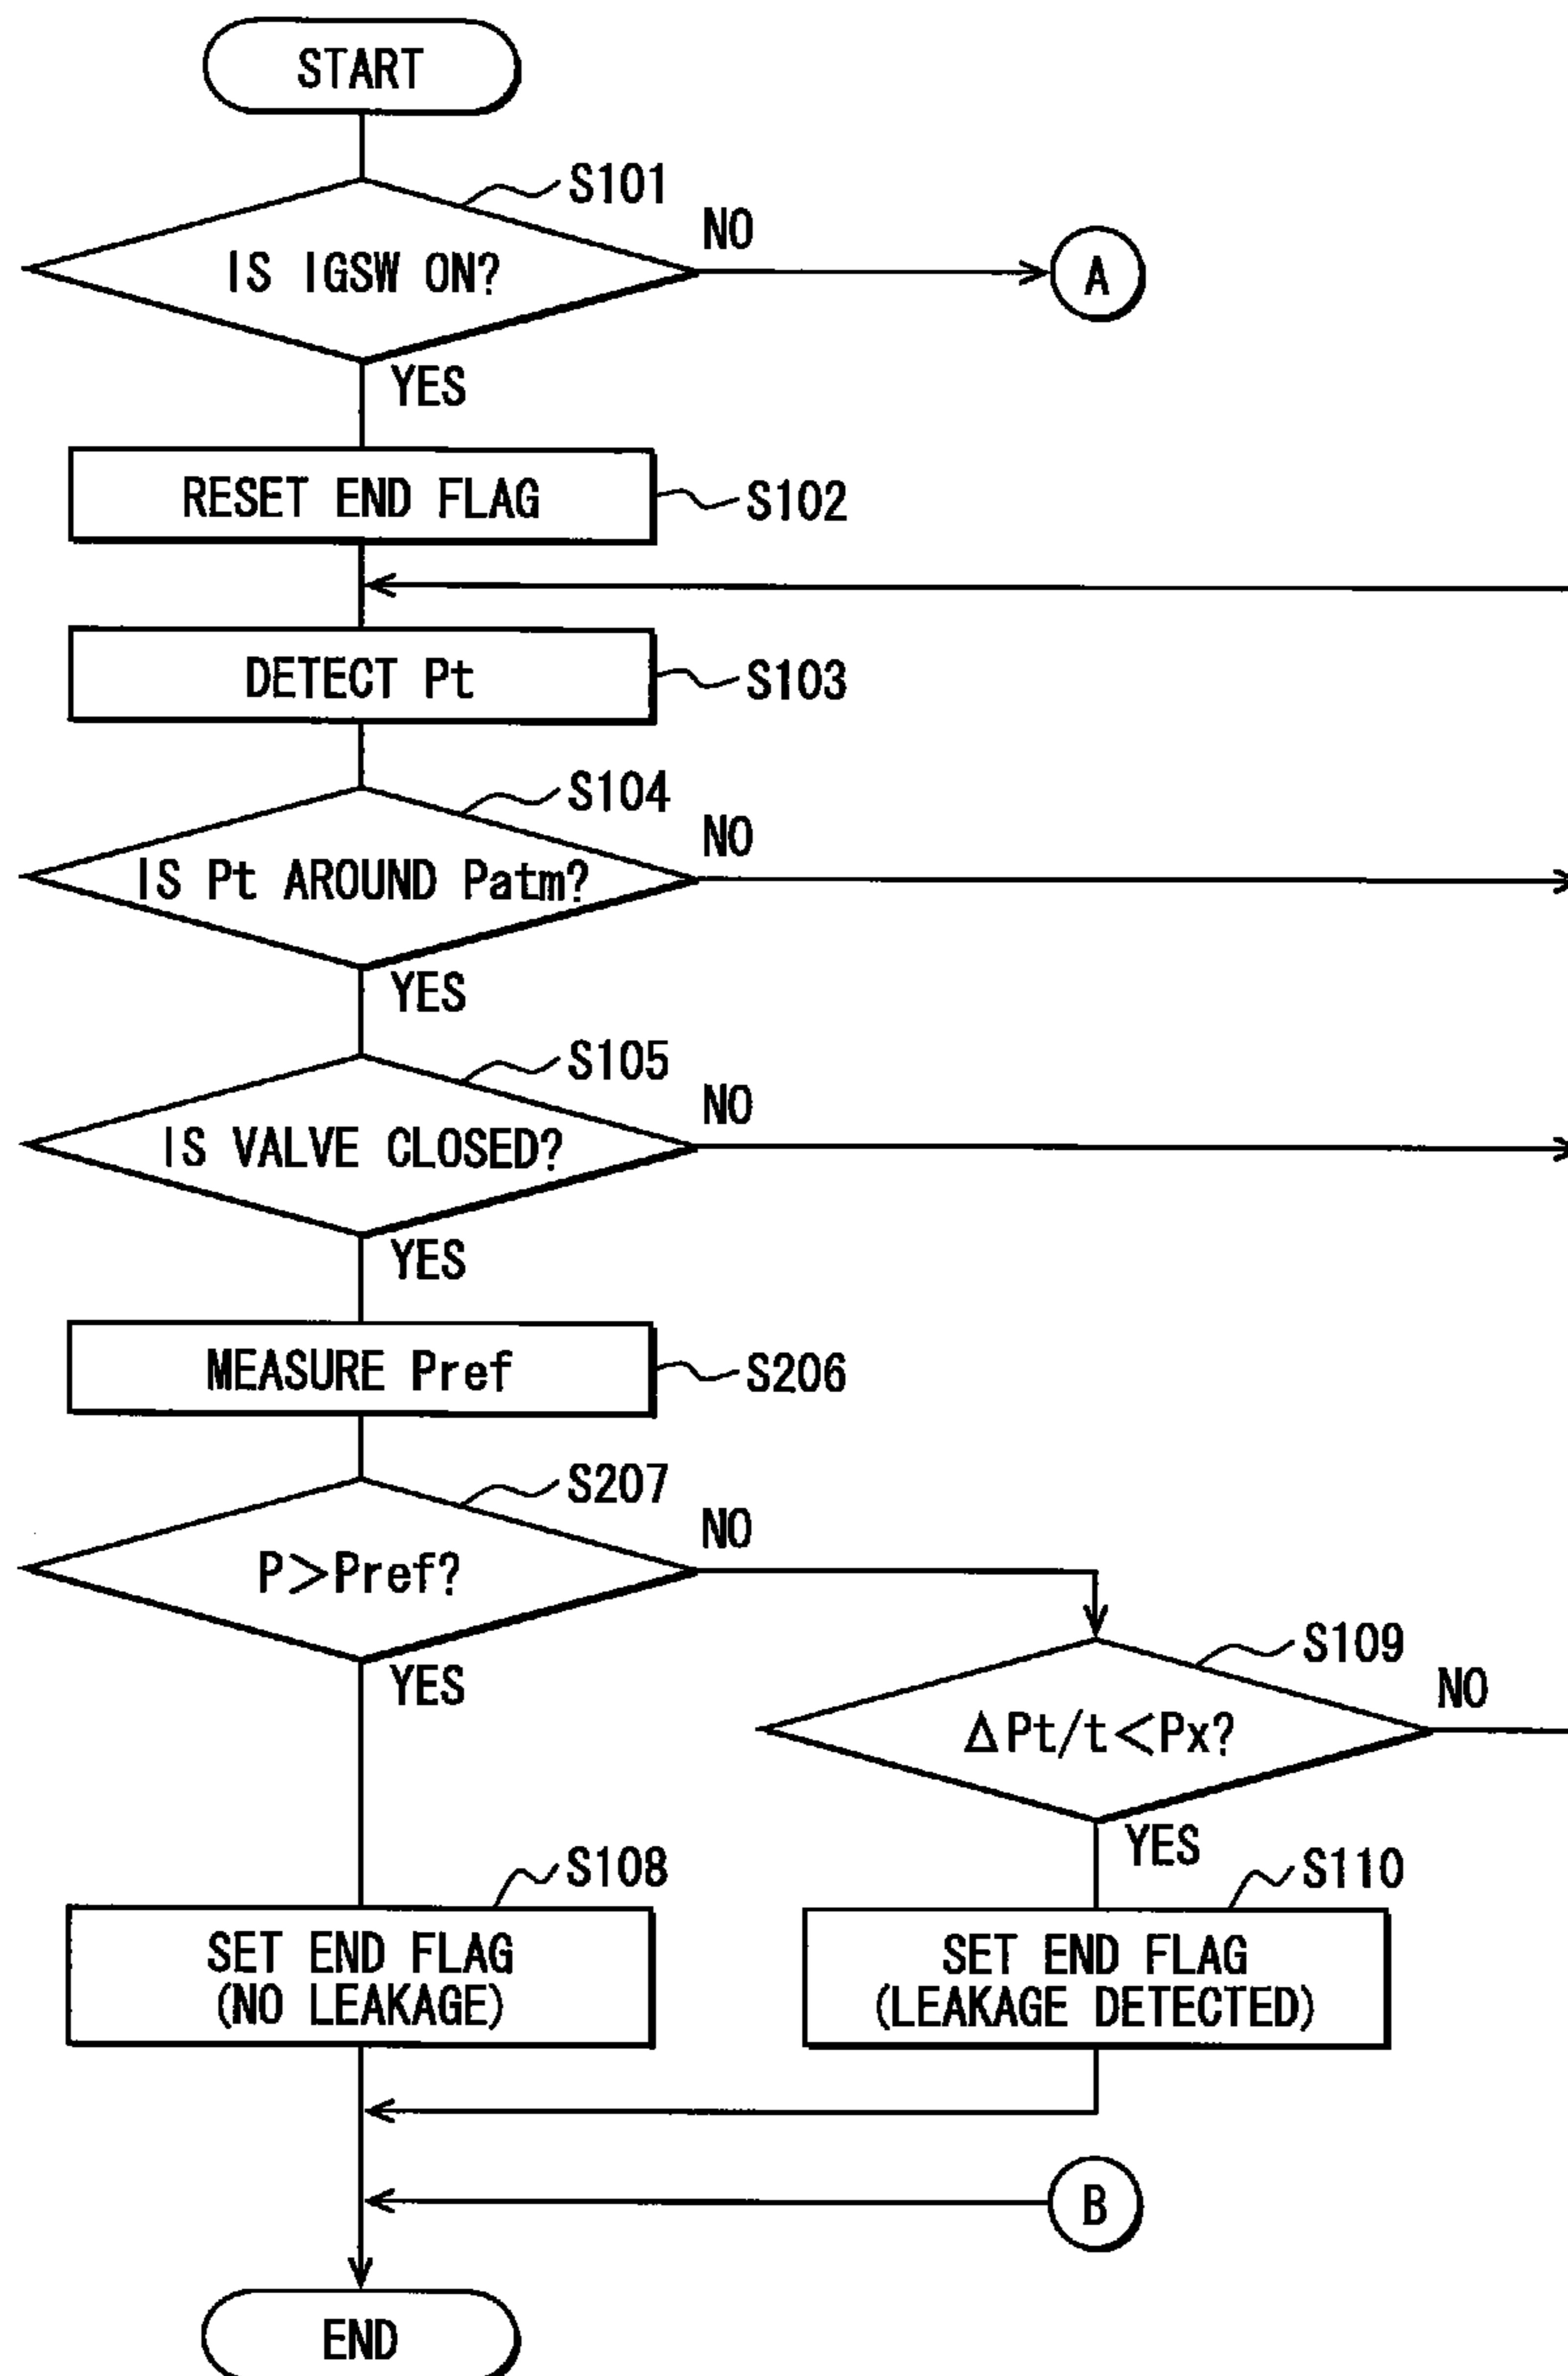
START

S101

IS IGSW ON?

NO

A

YES

RESET END FLAG

S102

DETECT Pt

S103

S104

IS Pt AROUND Patm?

NO

YES

S105

IS VALVE CLOSED?

NO

YES

MEASURE Pref

S206

S207

P>Pref?

NO

YES

S109

$\Delta$Pt/t<Px?

NO

YES

S108

S110

SET END FLAG (NO LEAKAGE)

SET END FLAG (LEAKAGE DETECTED)

B

END